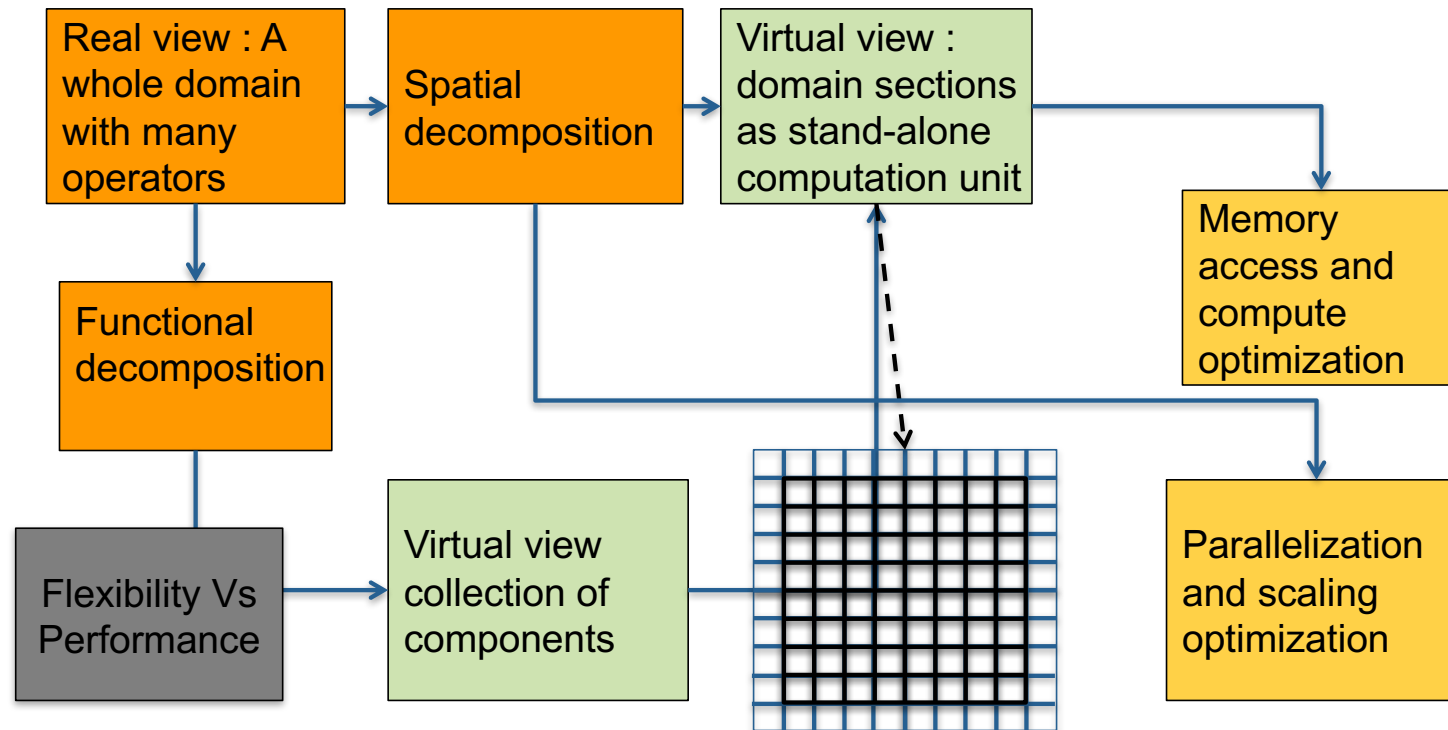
Real view : A whole domain with many operators

Spatial decomposition

Virtual view : domain sections as stand-alone computation unit

Memory access and compute optimization

Functional decomposition

Flexibility Vs Performance

Virtual view collection of components

Parallelization and scaling optimization